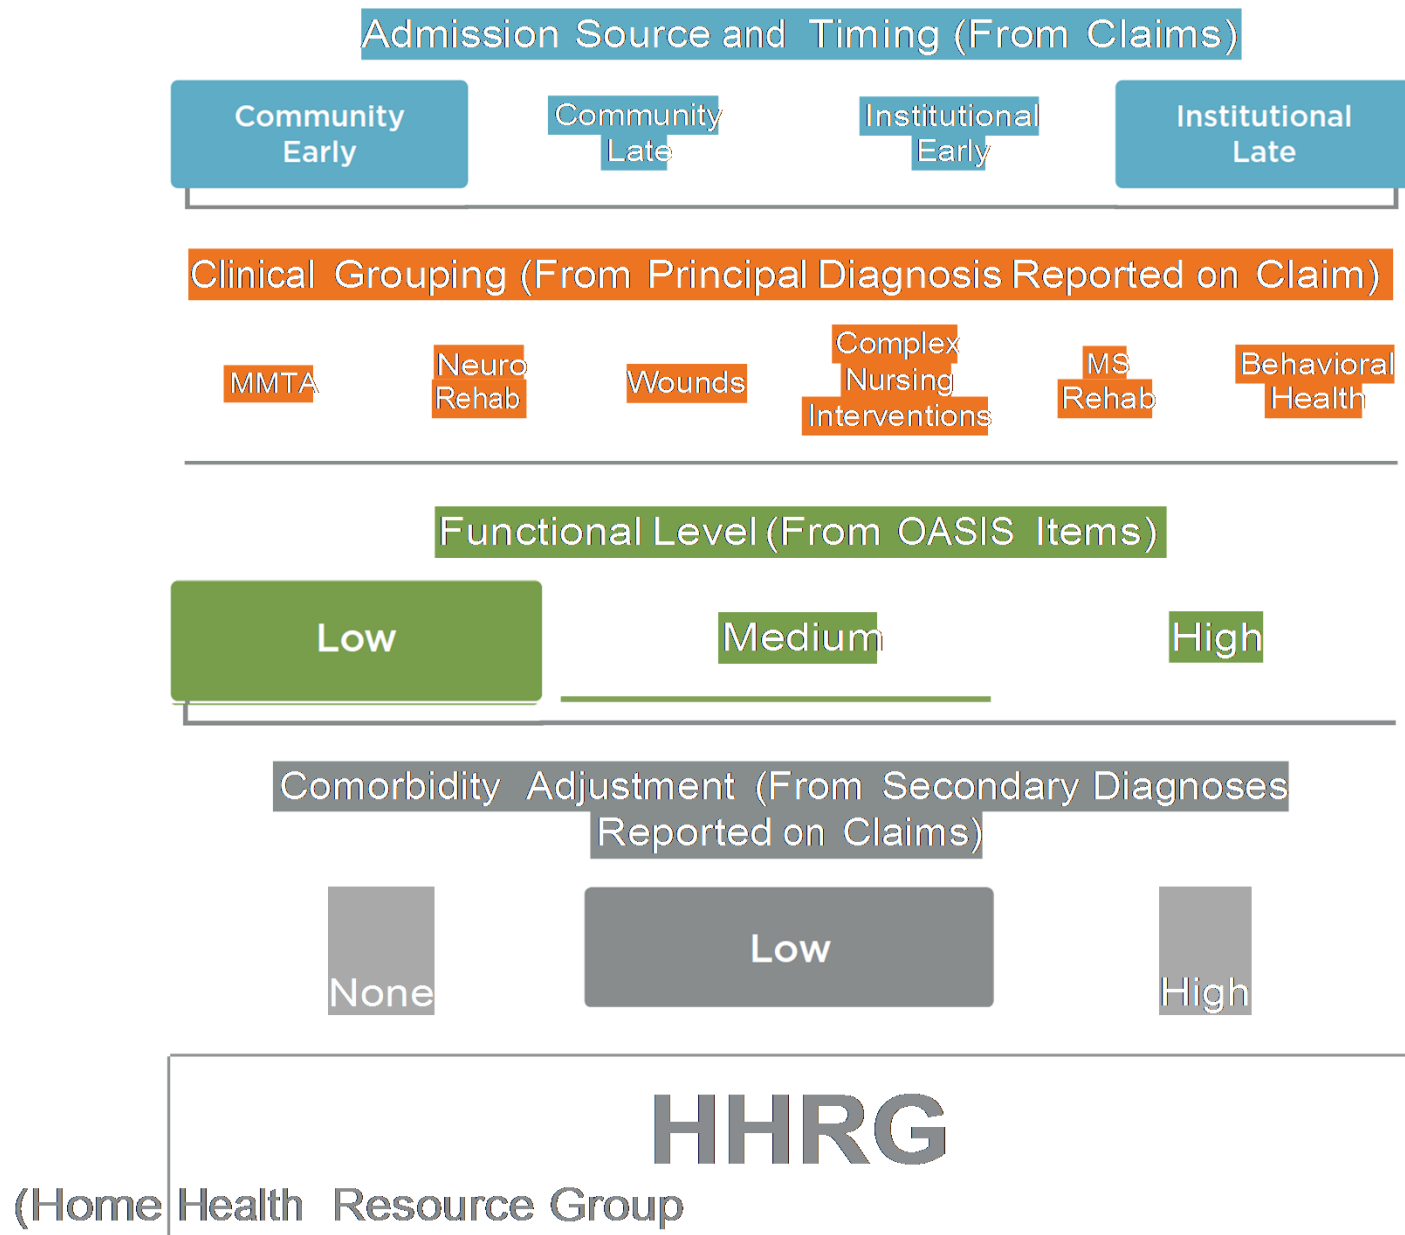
Admission Source and Timing (From Claims)

Community Early

Community Late

Institutional Early

Institutional Late

Clinical Grouping (From Principal Diagnosis Reported on Claim)

MMTA

Neuro Rehab

Wounds

Complex Nursing Interventions

MS Rehab

Behavioral Health

Functional Level (From OASIS Items)

Low

Medium

High

Comorbidity Adjustment (From Secondary Diagnoses Reported on Claims)

None

Low

High

HHRG

(Home Health Resource Group